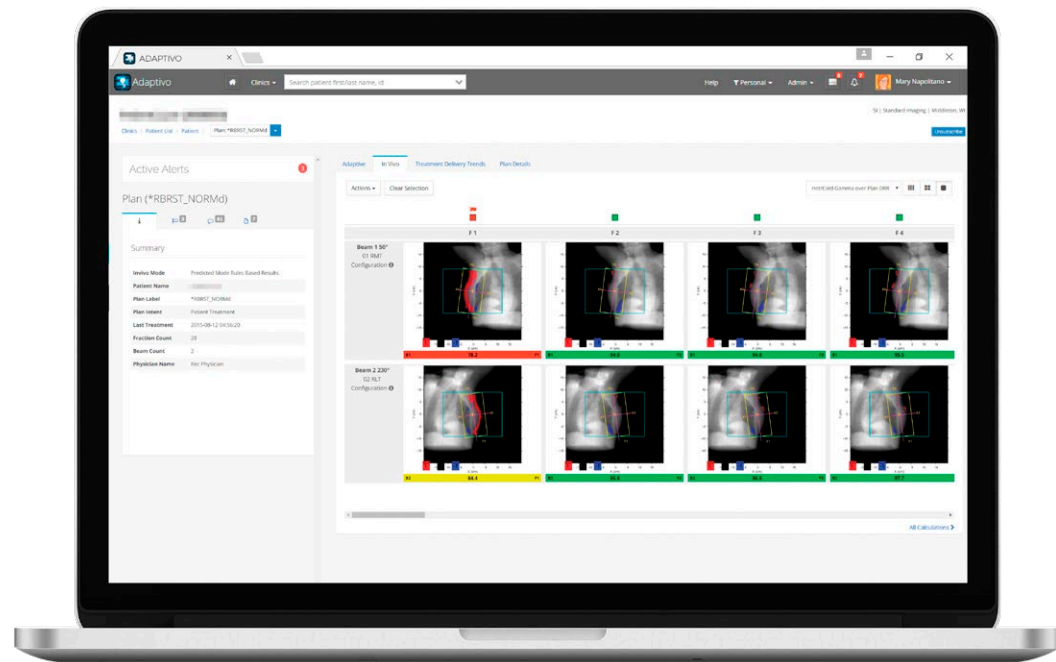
ADAPTIVO

Adaptivo

Clinics

Search patient first/last name, id

Help

Personal

Admin

Mary Napolitano

SI | Standard Imaging | Middleton, WI

Clinics | Patient List | Patient | Plan: *RBRST_NORMd

Unsubscribe

Active Alerts

Plan (*RBRST_NORMd)

Summary

| | |
|---|---|
| Invivo Mode | Predicted Mode Rules Based Results |
| Patient Name | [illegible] |
| Plan Label | *RBRST_NORM |
| Plan Intent | Patient Treatment |
| Last Treatment | 2015-08-12 04:56:23 |
| Fraction Count | 28 |
| Beam Count | 2 |
| Physician Name | Rec Physician |

Adaptive

In Vivo

Treatment Delivery Trends

Plan Details

Actions

Clear Selection

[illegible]

F 1

F 2

F 3

F 4

Beam 1 50°
01 RMT
Configuration

78.2

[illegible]

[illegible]

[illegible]

Beam 2 230°
02 RLT
Configuration

88.4

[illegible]

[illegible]

97.7

All Calculations